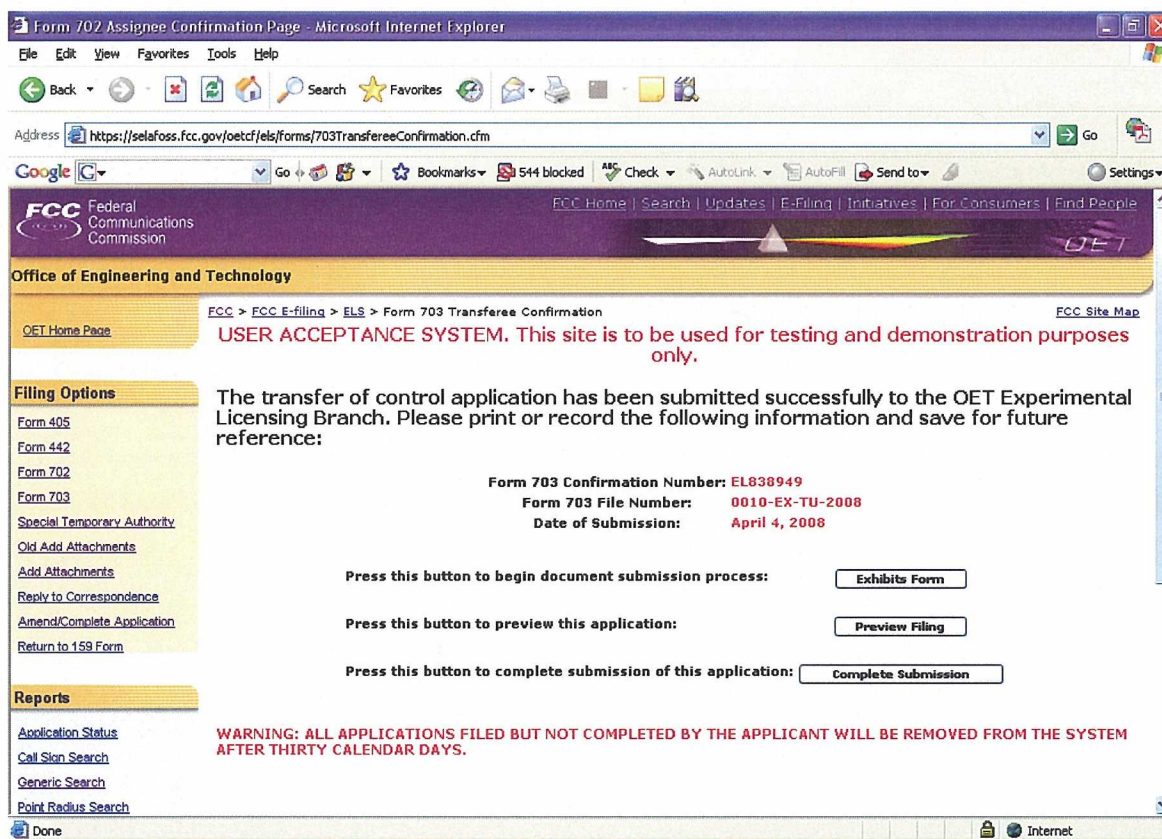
Form 702 Assignee Confirmation Page - Microsoft Internet Explorer

File Edit View Favorites Tools Help

Back Search Favorites

Address https://selafoss.fcc.gov/oetcf/els/forms/703TransfereeConfirmation.cfm Go

Google G Go Bookmarks 544 blocked Check AutoLink AutoFill Send to Settings

FCC Federal Communications Commission

FCC Home | Search | Updates | E-Filing | Initiatives | For Consumers | Find People

OET

Office of Engineering and Technology

OET Home Page

FCC > FCC E-filing > ELS > Form 703 Transferee Confirmation

FCC Site Map

USER ACCEPTANCE SYSTEM. This site is to be used for testing and demonstration purposes only.

Filing Options

Form 405
Form 442
Form 702
Form 703
Special Temporary Authority
Old Add Attachments
Add Attachments
Reply to Correspondence
Amend/Complete Application
Return to 159 Form

Reports

Application Status
Call Sign Search
Generic Search
Point Radius Search

The transfer of control application has been submitted successfully to the OET Experimental Licensing Branch. Please print or record the following information and save for future reference:

Form 703 Confirmation Number: EL838949
Form 703 File Number: 0010-EX-TU-2008
Date of Submission: April 4, 2008

Press this button to begin document submission process: Exhibits Form

Press this button to preview this application: Preview Filing

Press this button to complete submission of this application: Complete Submission

WARNING: ALL APPLICATIONS FILED BUT NOT COMPLETED BY THE APPLICANT WILL BE REMOVED FROM THE SYSTEM AFTER THIRTY CALENDAR DAYS.

Done

Internet